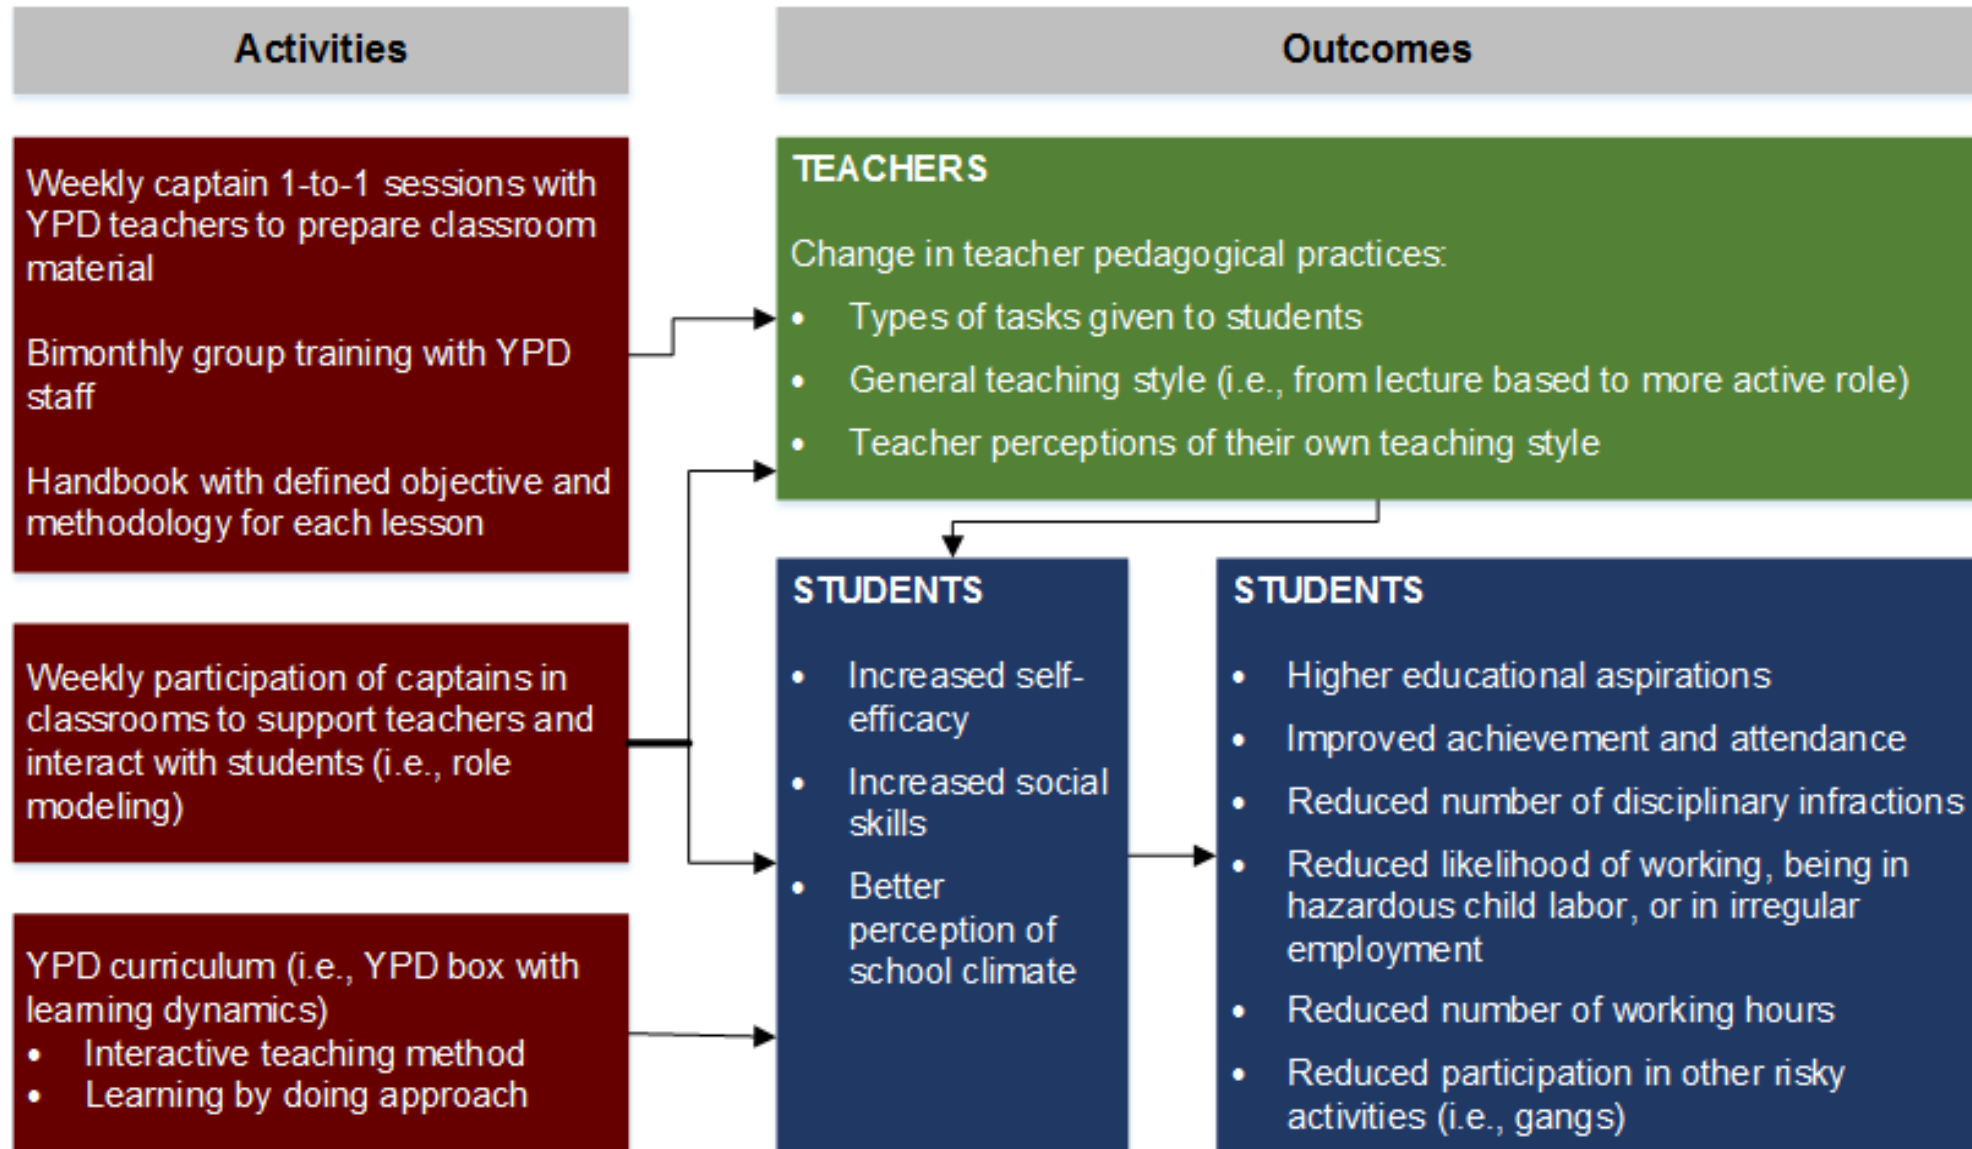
Activities

Outcomes

Weekly captain 1-to-1 sessions with YPD teachers to prepare classroom material

Bimonthly group training with YPD staff

Handbook with defined objective and methodology for each lesson

Weekly participation of captains in classrooms to support teachers and interact with students (i.e., role modeling)

YPD curriculum (i.e., YPD box with learning dynamics)
- Interactive teaching method
- Learning by doing approach

TEACHERS

Change in teacher pedagogical practices:
- Types of tasks given to students
- General teaching style (i.e., from lecture based to more active role)
- Teacher perceptions of their own teaching style

STUDENTS

- Increased self-efficacy
- Increased social skills
- Better perception of school climate

STUDENTS

- Higher educational aspirations
- Improved achievement and attendance
- Reduced number of disciplinary infractions
- Reduced likelihood of working, being in hazardous child labor, or in irregular employment
- Reduced number of working hours
- Reduced participation in other risky activities (i.e., gangs)